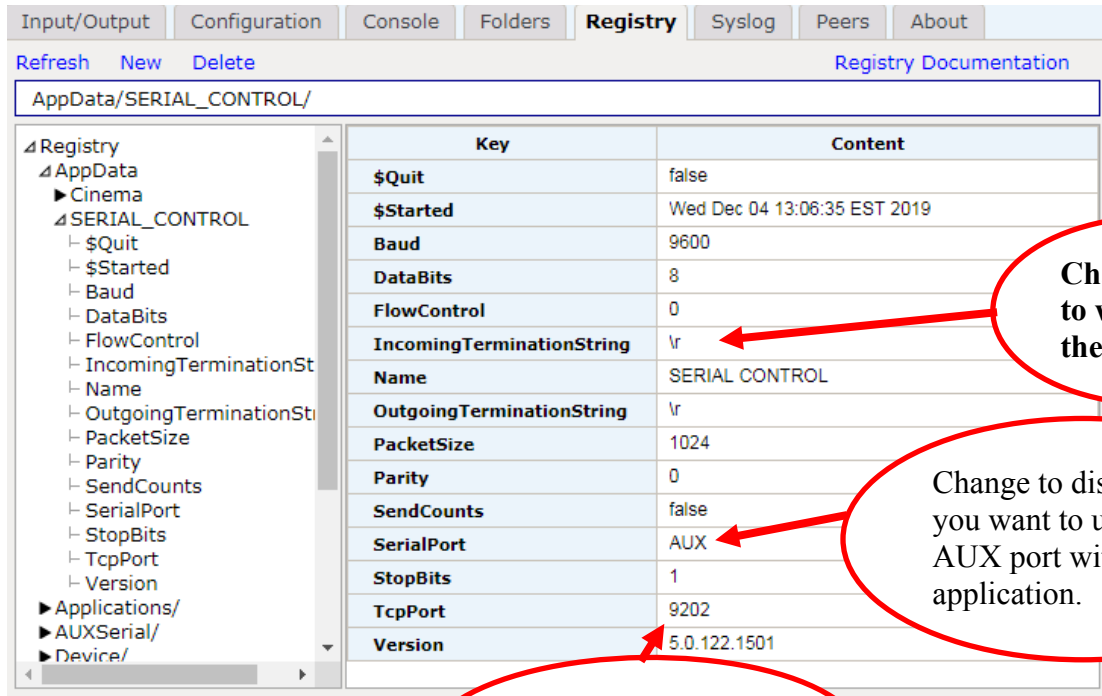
Input/Output Configuration Console Folders Registry Syslog Peers About

Refresh New Delete Registry Documentation

AppData/SERIAL_CONTROL/

Registry
AppData
Cinema
SERIAL_CONTROL
$Quit
$Started
Baud
DataBits
FlowControl
IncomingTerminationSt
Name
OutgoingTerminationStr
PacketSize
Parity
SendCounts
SerialPort
StopBits
TcpPort
Version
Applications/
AUXSerial/
Device/

| Key | Content |
|---|---|
| $Quit | false |
| $Started | Wed Dec 04 13:06:35 EST 2019 |
| Baud | 9600 |
| DataBits | 8 |
| FlowControl | 0 |
| IncomingTerminationString | \r |
| Name | SERIAL CONTROL |
| OutgoingTerminationString | \r |
| PacketSize | 1024 |
| Parity | 0 |
| SendCounts | false |
| SerialPort | AUX |
| StopBits | 1 |
| TcpPort | 9202 |
| Version | 5.0.122.1501 |

Ch to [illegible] the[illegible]

Change to dis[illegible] you want to u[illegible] AUX port wi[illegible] application.